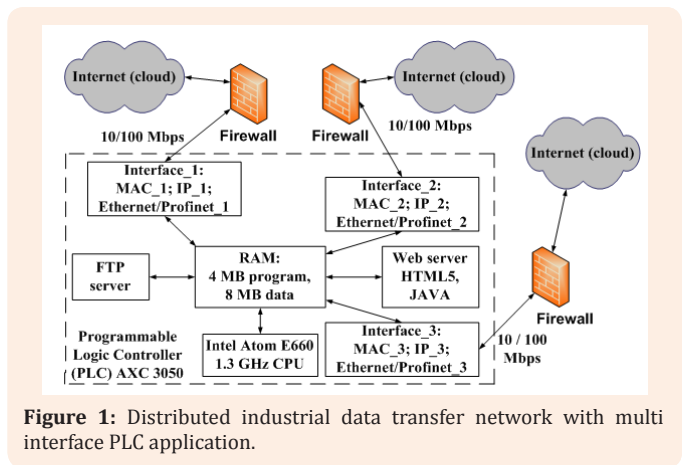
Internet (cloud)

Firewall

10/100 Mbps

Firewall

Internet (cloud)

10/100 Mbps

Internet (cloud)

Interface_1:
MAC_1; IP_1;
Ethernet/Profinet_1

Interface_2:
MAC_2; IP_2;
Ethernet/Profinet_2

FTP server

RAM:
4 MB program,
8 MB data

Web server
HTML5,
JAVA

Firewall

Programmable
Logic Controller
(PLC) AXC 3050

Intel Atom E660
1.3 GHz CPU

Interface_3:
MAC_3; IP_3;
Ethernet/Profinet_3

10 / 100
Mbps

**Figure 1:** Distributed industrial data transfer network with multi interface PLC application.